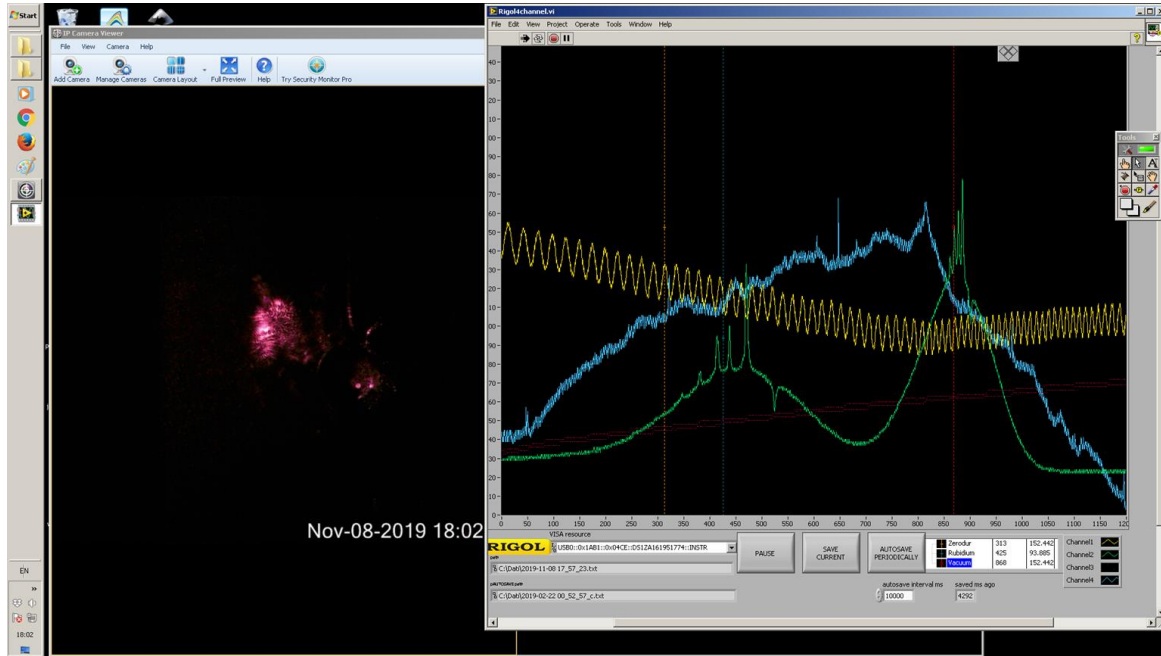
Start

IP Camera Viewer
File View Camera Help
Add Camera Manage Cameras Camera Layout Full Preview Help Try Security Monitor Pro

Nov-08-2019 18:02

EN
18:02

Rigol4channel.vi
File Edit View Project Operate Tools Window Help

Tools

40
30
20
10
00
90
80
70
60
50
40
30
20
10
00
90
80
70
60
50
40
30
20
10
0

0 50 100 150 200 250 300 350 400 450 500 550 600 650 700 750 800 850 900 950 1000 1050 1100 1150 120

RIGOL
VISA resource
USB0::0x1AB1::0x04CE::DS1ZA161951774::INSTR
path
C:\Dati\2019-11-08 17_57_23.txt
pAUTOSAVE path
C:\Dati\2019-02-22 00_52_57_c.txt

PAUSE
SAVE CURRENT
AUTOSAVE PERIODICALLY

autosave interval ms
10000
saved ms ago
4292

| | | |
|---|---|---|
| Zerodur | 313 | 152.442 |
| Rubidium | 425 | 93.885 |
| Vacuum | 868 | 152.442 |

Channel1
Channel2
Channel3
Channel4